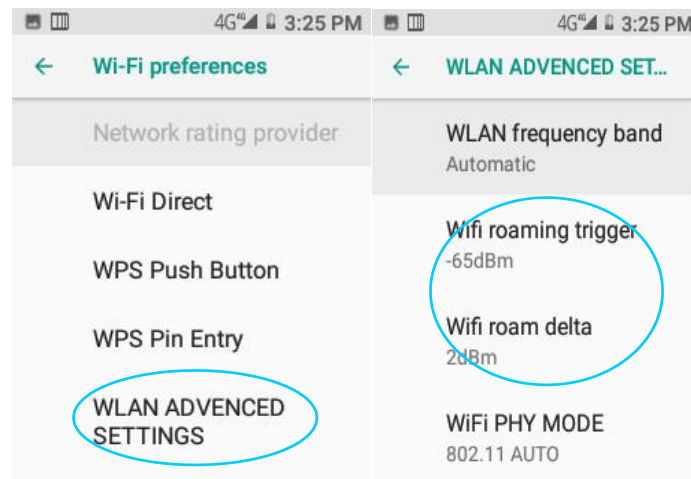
4G 3:25 PM

Wi-Fi preferences

Network rating provider

Wi-Fi Direct

WPS Push Button

WPS Pin Entry

WLAN ADVENCED SETTINGS

4G 3:25 PM

WLAN ADVENCED SET...

WLAN frequency band
Automatic

Wifi roaming trigger
-65dBm

Wifi roam delta
2dBm

WiFi PHY MODE
802.11 AUTO